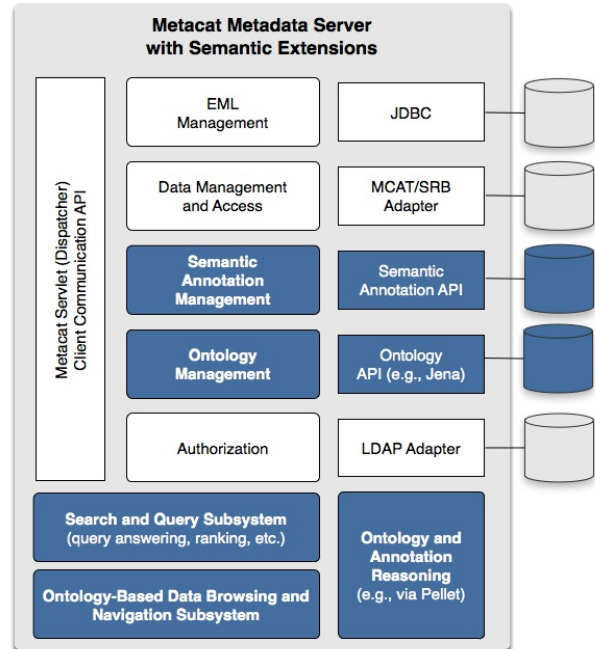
Metacat Metadata Server
with Semantic Extensions

Metacat Servlet (Dispatcher)
Client Communication API

EML
Management

JDBC

Data Management
and Access

MCAT/SRB
Adapter

Semantic
Annotation
Management

Semantic
Annotation API

Ontology
Management

Ontology
API (e.g., Jena)

Authorization

LDAP Adapter

Search and Query Subsystem
(query answering, ranking, etc.)

Ontology-Based Data Browsing and
Navigation Subsystem

Ontology and
Annotation
Reasoning
(e.g., via Pellet)